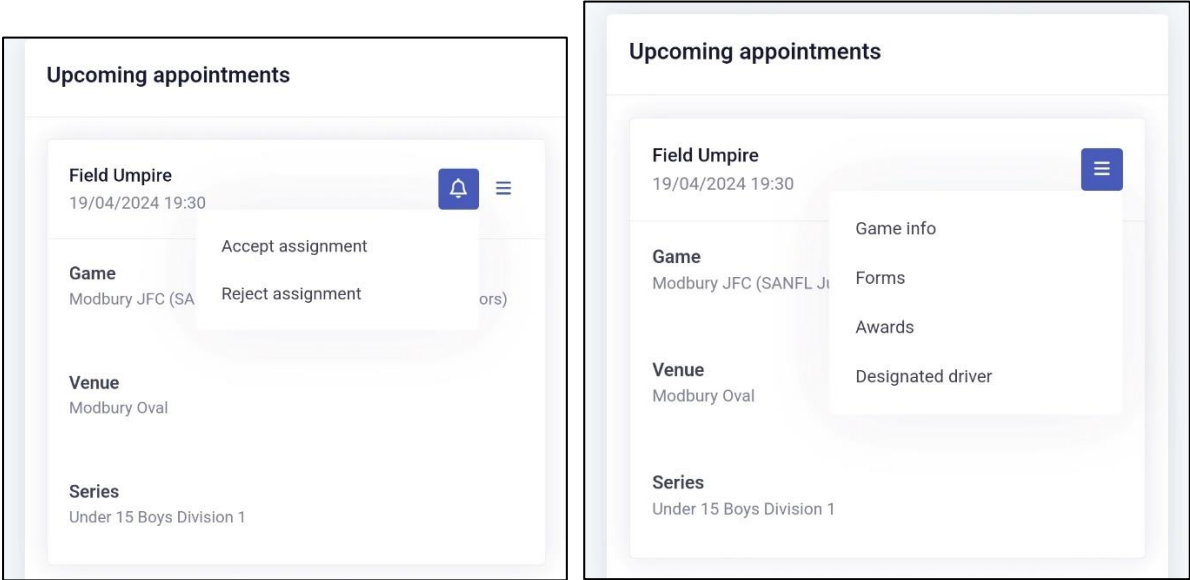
Upcoming appointments

Field Umpire
19/04/2024 19:30

Accept assignment

Reject assignment

Game
Modbury JFC (SA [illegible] ors)

Venue
Modbury Oval

Series
Under 15 Boys Division 1

Upcoming appointments

Field Umpire
19/04/2024 19:30

Game info

Forms

Awards

Designated driver

Game
Modbury JFC (SANFL J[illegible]

Venue
Modbury Oval

Series
Under 15 Boys Division 1